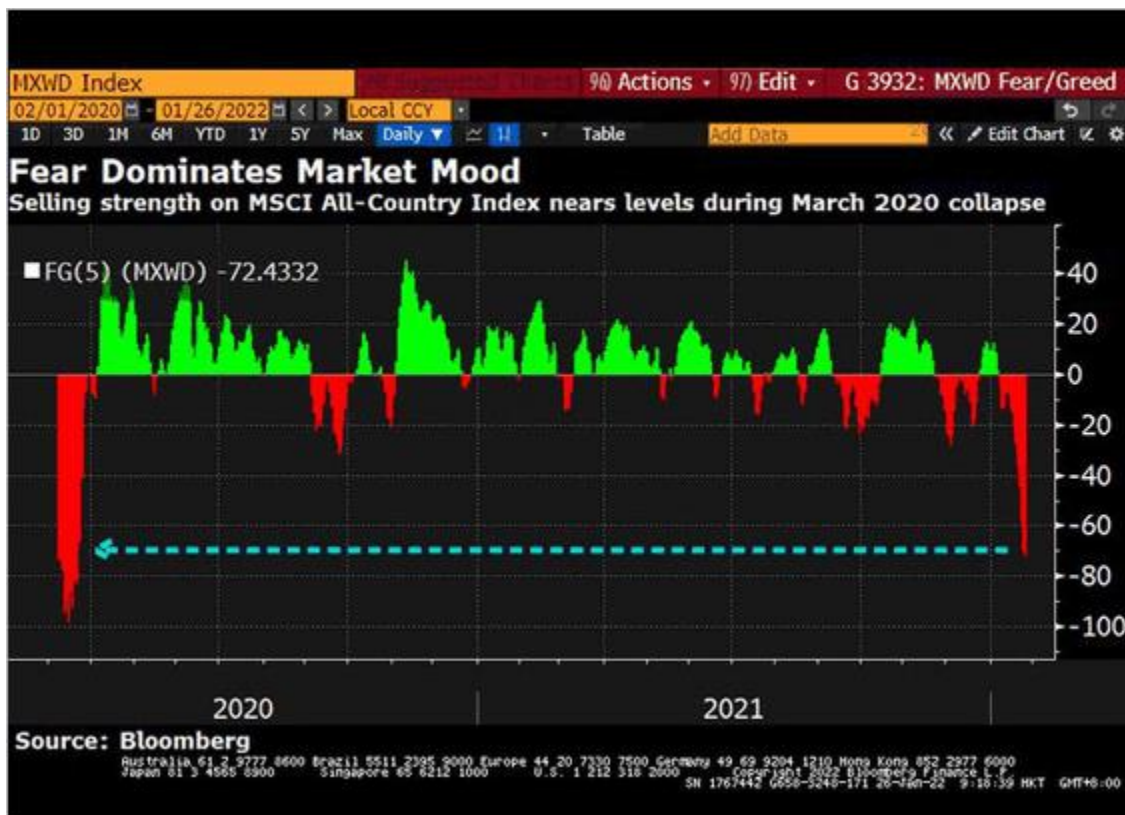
MXWD Index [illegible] 96) Actions • 97) Edit • G 3932: MXWD Fear/Greed

02/01/2020 - 01/26/2022 < > Local CCY

1D 3D 1M 6M YTD 1Y 5Y Max Daily Table Add Data « Edit Chart

Fear Dominates Market Mood

Selling strength on MSCI All-Country Index nears levels during March 2020 collapse

FG(5) (MXWD) -72.4332

40
20
0
-20
-40
-60
-80
-100

2020
2021

Source: Bloomberg

Australia 61 2 9777 8600 Brazil 5511 2395 9000 Europe 44 20 7330 7500 Germany 49 69 9204 1210 Hong Kong 852 2977 6000
Japan 81 3 4565 8900 Singapore 65 6212 1000 U.S. 1 212 318 2000 Copyright 2022 Bloomberg Finance L.P.
SN 1767442 G658-3240-171 26-Jan-22 9:18:39 HKT GMT+8:00